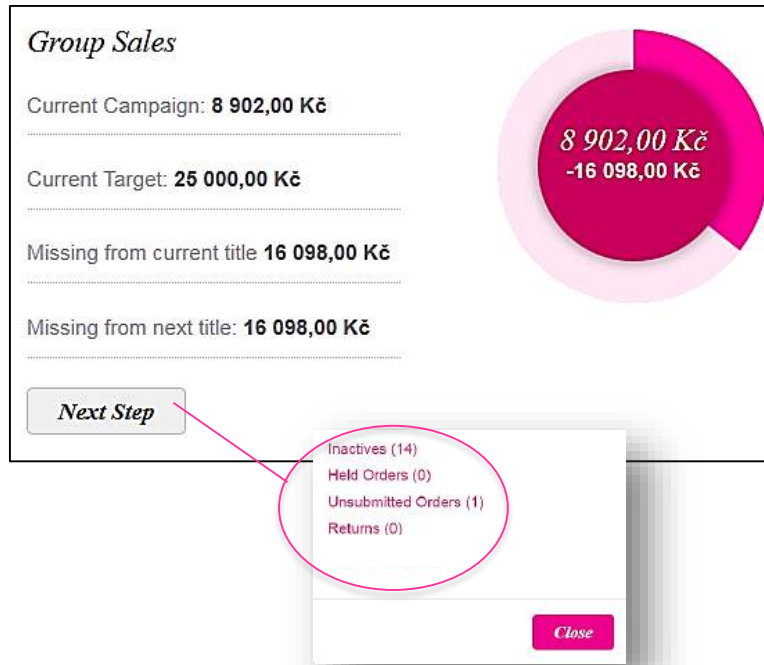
Group Sales

Current Campaign: **8 902,00 Kč**

Current Target: **25 000,00 Kč**

Missing from current title **16 098,00 Kč**

Missing from next title: **16 098,00 Kč**

Next Step

8 902,00 Kč
-16 098,00 Kč

Inactives (14)
Held Orders (0)
Unsubmitted Orders (1)
Returns (0)

Close